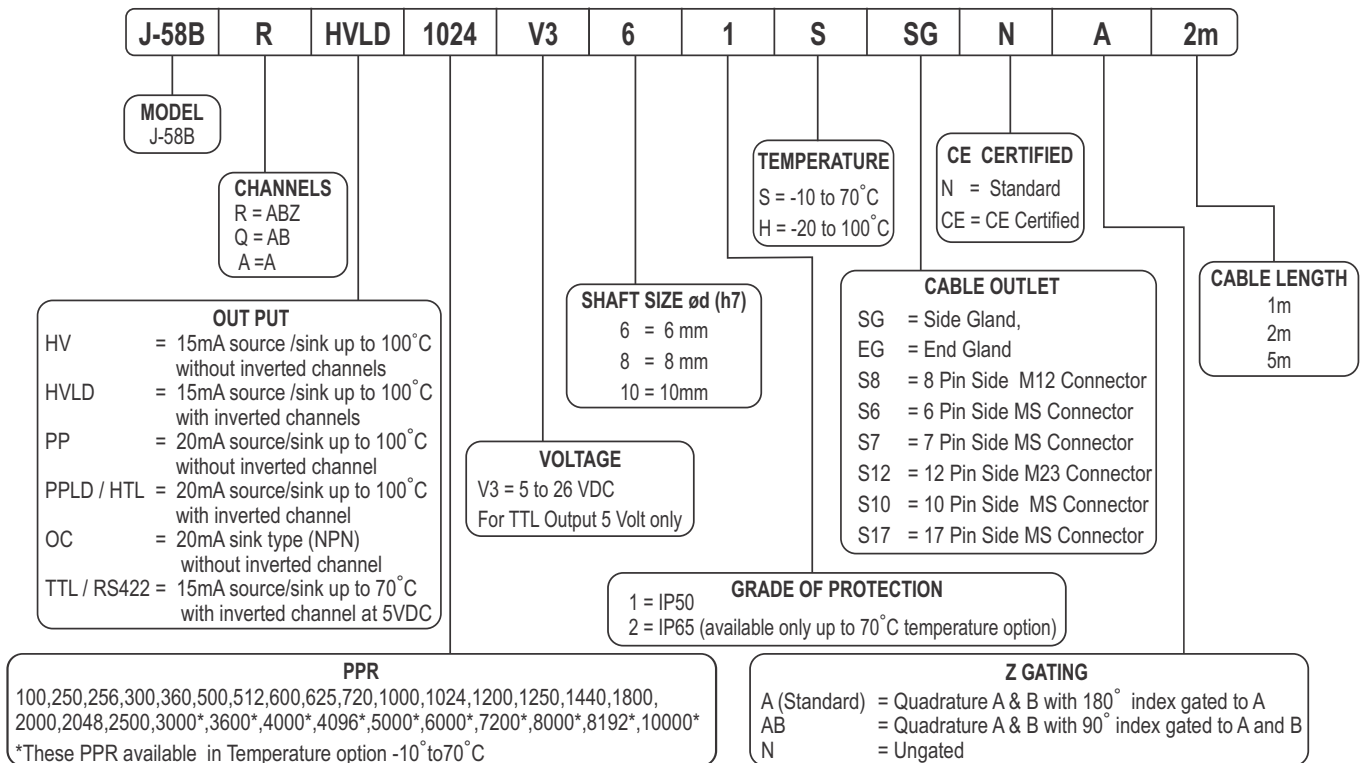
J-58B | R | HVLD | 1024 | V3 | 6 | 1 | S | SG | N | A | 2m

MODEL
J-58B

CHANNELS
R = ABZ
Q = AB
A =A

OUT PUT
HV = 15mA source /sink up to 100˚C without inverted channels
HVLD = 15mA source /sink up to 100˚C with inverted channels
PP = 20mA source/sink up to 100˚C without inverted channel
PPLD / HTL = 20mA source/sink up to 100˚C with inverted channel
OC = 20mA sink type (NPN) without inverted channel
TTL / RS422 = 15mA source/sink up to 70˚C with inverted channel at 5VDC

SHAFT SIZE ød (h7)
6 = 6 mm
8 = 8 mm
10 = 10mm

VOLTAGE
V3 = 5 to 26 VDC
For TTL Output 5 Volt only

TEMPERATURE
S = -10 to 70˚C
H = -20 to 100˚C

CE CERTIFIED
N = Standard
CE = CE Certified

CABLE OUTLET
SG = Side Gland,
EG = End Gland
S8 = 8 Pin Side M12 Connector
S6 = 6 Pin Side MS Connector
S7 = 7 Pin Side MS Connector
S12 = 12 Pin Side M23 Connector
S10 = 10 Pin Side MS Connector
S17 = 17 Pin Side MS Connector

CABLE LENGTH
1m
2m
5m

GRADE OF PROTECTION
1 = IP50
2 = IP65 (available only up to 70˚C temperature option)

PPR
100,250,256,300,360,500,512,600,625,720,1000,1024,1200,1250,1440,1800, 2000,2048,2500,3000*,3600*,4000*,4096*,5000*,6000*,7200*,8000*,8192*,10000*
*These PPR available in Temperature option -10˚to70˚C

Z GATING
A (Standard) = Quadrature A & B with 180˚ index gated to A
AB = Quadrature A & B with 90˚ index gated to A and B
N = Ungated